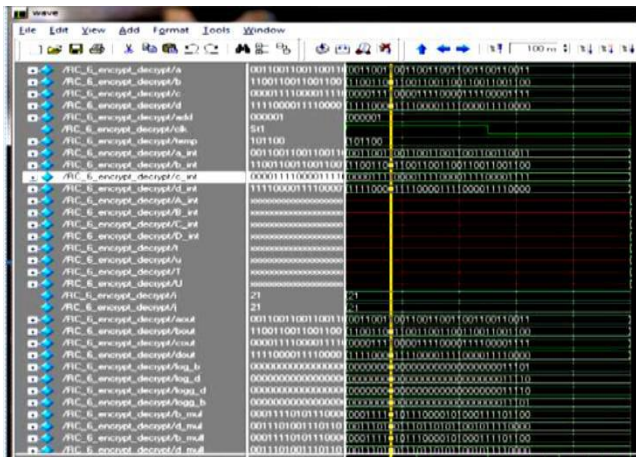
wave
File Edit View Add Format Tools Window
100 ns
/RC_6_encrypt_decrypt/a 00110011001100110 0011001 00110011001100110011
/RC_6_encrypt_decrypt/b 11001100110011001 1100110 11001100110011001100
/RC_6_encrypt_decrypt/c 00001111000011110 0000111 00001111000011110000111
/RC_6_encrypt_decrypt/d 11110000111100001 1111000 11110000111100001111000
/RC_6_encrypt_decrypt/add 000001 000001
/RC_6_encrypt_decrypt/clk St1
/RC_6_encrypt_decrypt/temp 101100 101100
/RC_6_encrypt_decrypt/a_int 00110011001100110 0011001 00110011001100110011
/RC_6_encrypt_decrypt/b_int 11001100110011001 1100110 11001100110011001100
/RC_6_encrypt_decrypt/c_int 00001111000011110 0000111 00001111000011110000111
/RC_6_encrypt_decrypt/d_int 11110000111100001 1111000 11110000111100001111000
/RC_6_encrypt_decrypt/A_int xxxxxxxxxxxxxxxx
/RC_6_encrypt_decrypt/B_int xxxxxxxxxxxxxxxx
/RC_6_encrypt_decrypt/C_int xxxxxxxxxxxxxxxx
/RC_6_encrypt_decrypt/D_int xxxxxxxxxxxxxxxx
/RC_6_encrypt_decrypt/t xxxxxxxxxxxxxxxx
/RC_6_encrypt_decrypt/u xxxxxxxxxxxxxxxx
/RC_6_encrypt_decrypt/T xxxxxxxxxxxxxxxx
/RC_6_encrypt_decrypt/U xxxxxxxxxxxxxxxx
/RC_6_encrypt_decrypt/i 21 21
/RC_6_encrypt_decrypt/j 21 21
/RC_6_encrypt_decrypt/aout 00110011001100110 0011001 00110011001100110011
/RC_6_encrypt_decrypt/bout 11001100110011001 1100110 11001100110011001100
/RC_6_encrypt_decrypt/cout 00001111000011110 0000111 00001111000011110000111
/RC_6_encrypt_decrypt/dout 11110000111100001 1111000 11110000111100001111000
/RC_6_encrypt_decrypt/log_b 00000000000000000 0000000 000000000000000000001101
/RC_6_encrypt_decrypt/log_d 00000000000000000 0000000 000000000000000000001110
/RC_6_encrypt_decrypt/logg_d 00000000000000000 0000000 000000000000000000001110
/RC_6_encrypt_decrypt/logg_b 00000000000000000 0000000 000000000000000000001101
/RC_6_encrypt_decrypt/b_mul 00011110101110000 0001111 10111000010100011110100
/RC_6_encrypt_decrypt/d_mul 00011101001110110 0001110 10011101010010011111000
/RC_6_encrypt_decrypt/b_mull 00011110101110000 0001111 10111000010100011110100
/RC_6_encrypt_decrypt/d_mull 00011101001110110 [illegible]